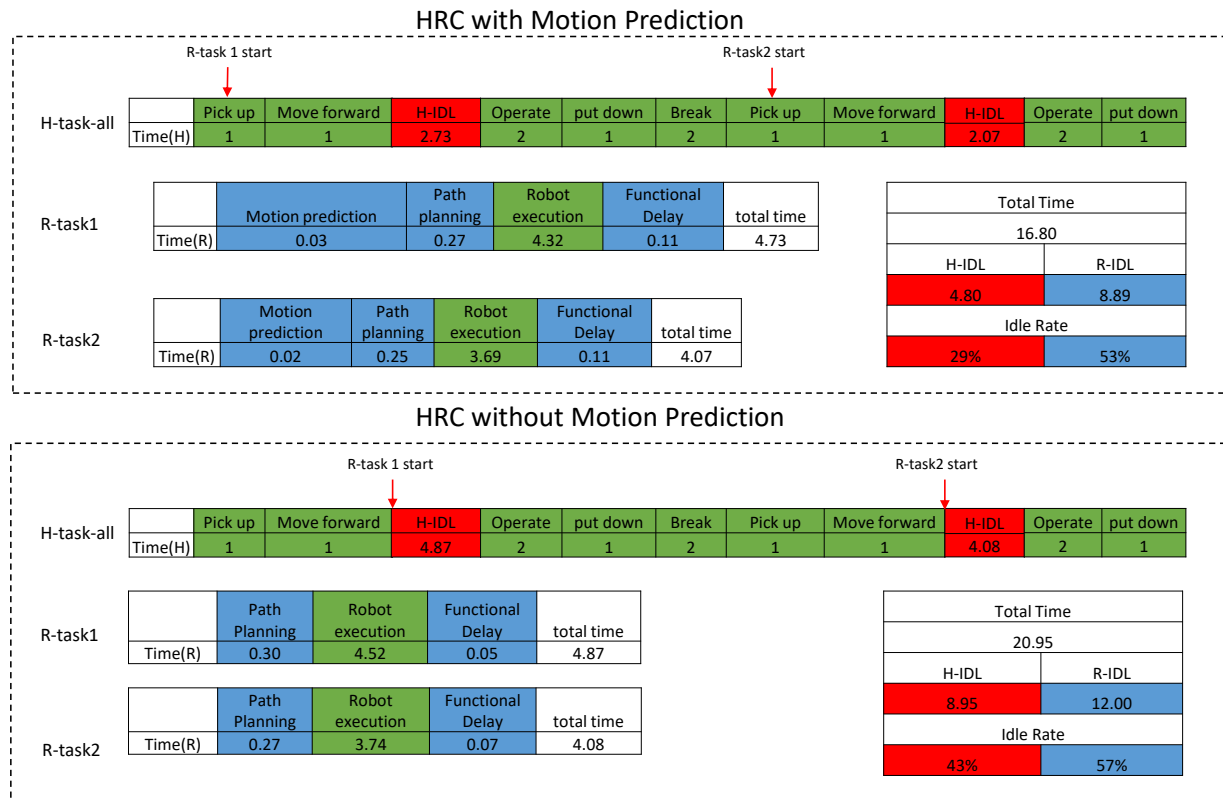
HRC with Motion Prediction

R-task 1 start

R-task2 start

H-task-all

| | Pick up | Move forward | H-IDL | Operate | put down | Break | Pick up | Move forward | H-IDL | Operate | put down |
|---|---|---|---|---|---|---|---|---|---|---|---|
| Time(H) | 1 | 1 | 2.73 | 2 | 1 | 2 | 1 | 1 | 2.07 | 2 | 1 |

R-task1

| | Motion prediction | Path planning | Robot execution | Functional Delay | total time |
|---|---|---|---|---|---|
| Time(R) | 0.03 | 0.27 | 4.32 | 0.11 | 4.73 |

R-task2

| | Motion prediction | Path planning | Robot execution | Functional Delay | total time |
|---|---|---|---|---|---|
| Time(R) | 0.02 | 0.25 | 3.69 | 0.11 | 4.07 |

| Total Time | |
|---|---|
| 16.80 | |
| H-IDL | R-IDL |
| 4.80 | 8.89 |
| Idle Rate | |
| 29% | 53% |

HRC without Motion Prediction

R-task 1 start

R-task2 start

H-task-all

| | Pick up | Move forward | H-IDL | Operate | put down | Break | Pick up | Move forward | H-IDL | Operate | put down |
|---|---|---|---|---|---|---|---|---|---|---|---|
| Time(H) | 1 | 1 | 4.87 | 2 | 1 | 2 | 1 | 1 | 4.08 | 2 | 1 |

R-task1

| | Path Planning | Robot execution | Functional Delay | total time |
|---|---|---|---|---|
| Time(R) | 0.30 | 4.52 | 0.05 | 4.87 |

R-task2

| | Path Planning | Robot execution | Functional Delay | total time |
|---|---|---|---|---|
| Time(R) | 0.27 | 3.74 | 0.07 | 4.08 |

| Total Time | |
|---|---|
| 20.95 | |
| H-IDL | R-IDL |
| 8.95 | 12.00 |
| Idle Rate | |
| 43% | 57% |